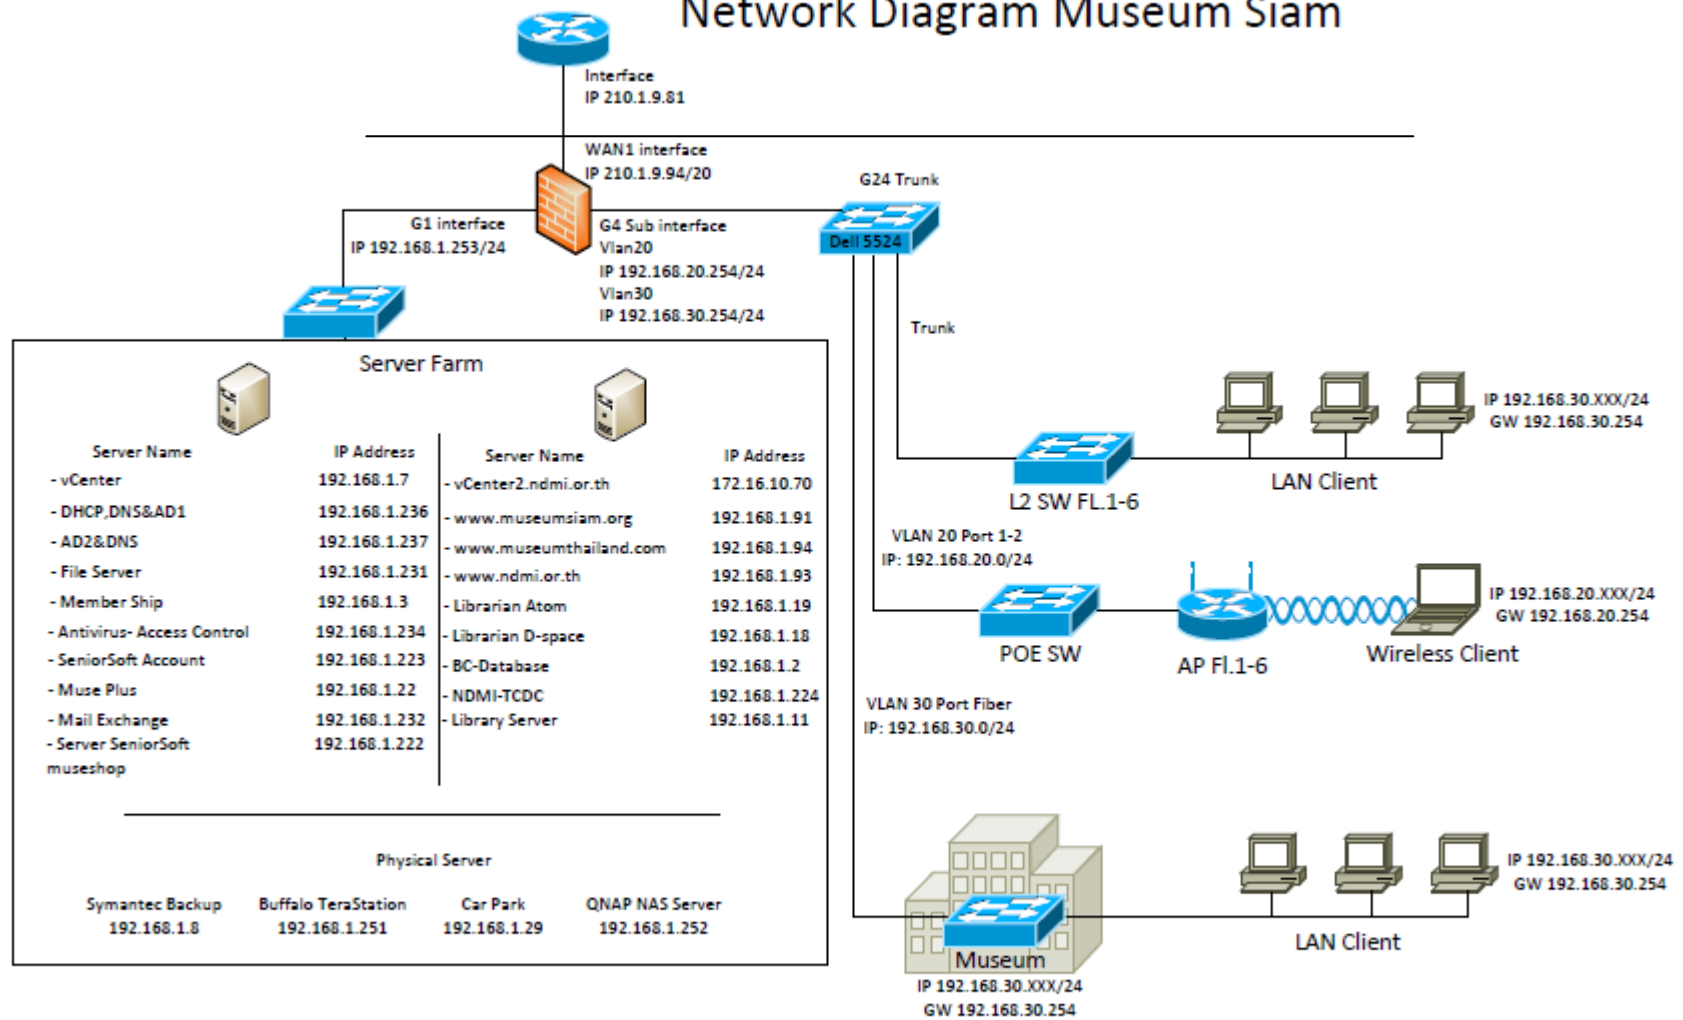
Network Diagram Museum Siam

Interface
IP 210.1.9.81

WAN1 interface
IP 210.1.9.94/20

G24 Trunk

G1 interface
IP 192.168.1.253/24

G4 Sub interface
Vlan20
IP 192.168.20.254/24
Vlan30
IP 192.168.30.254/24

Dell 5524

Trunk

Server Farm

| Server Name | IP Address |
|---|---|
| - vCenter | 192.168.1.7 |
| - DHCP,DNS&AD1 | 192.168.1.236 |
| - AD2&DNS | 192.168.1.237 |
| - File Server | 192.168.1.231 |
| - Member Ship | 192.168.1.3 |
| - Antivirus- Access Control | 192.168.1.234 |
| - SeniorSoft Account | 192.168.1.223 |
| - Muse Plus | 192.168.1.22 |
| - Mail Exchange | 192.168.1.232 |
| - Server SeniorSoft museshop | 192.168.1.222 |

| Server Name | IP Address |
|---|---|
| - vCenter2.ndmi.or.th | 172.16.10.70 |
| - www.museumsiam.org | 192.168.1.91 |
| - www.museumthailand.com | 192.168.1.94 |
| - www.ndmi.or.th | 192.168.1.93 |
| - Librarian Atom | 192.168.1.19 |
| - Librarian D-space | 192.168.1.18 |
| - BC-Database | 192.168.1.2 |
| - NDMI-TCDC | 192.168.1.224 |
| - Library Server | 192.168.1.11 |

Physical Server

| Symantec Backup | Buffalo TeraStation | Car Park | QNAP NAS Server |
|---|---|---|---|
| 192.168.1.8 | 192.168.1.251 | 192.168.1.29 | 192.168.1.252 |

IP 192.168.30.XXX/24
GW 192.168.30.254

L2 SW FL.1-6

LAN Client

VLAN 20 Port 1-2
IP: 192.168.20.0/24

IP 192.168.20.XXX/24
GW 192.168.20.254

POE SW

AP Fl.1-6

Wireless Client

VLAN 30 Port Fiber
IP: 192.168.30.0/24

IP 192.168.30.XXX/24
GW 192.168.30.254

Museum
IP 192.168.30.XXX/24
GW 192.168.30.254

LAN Client